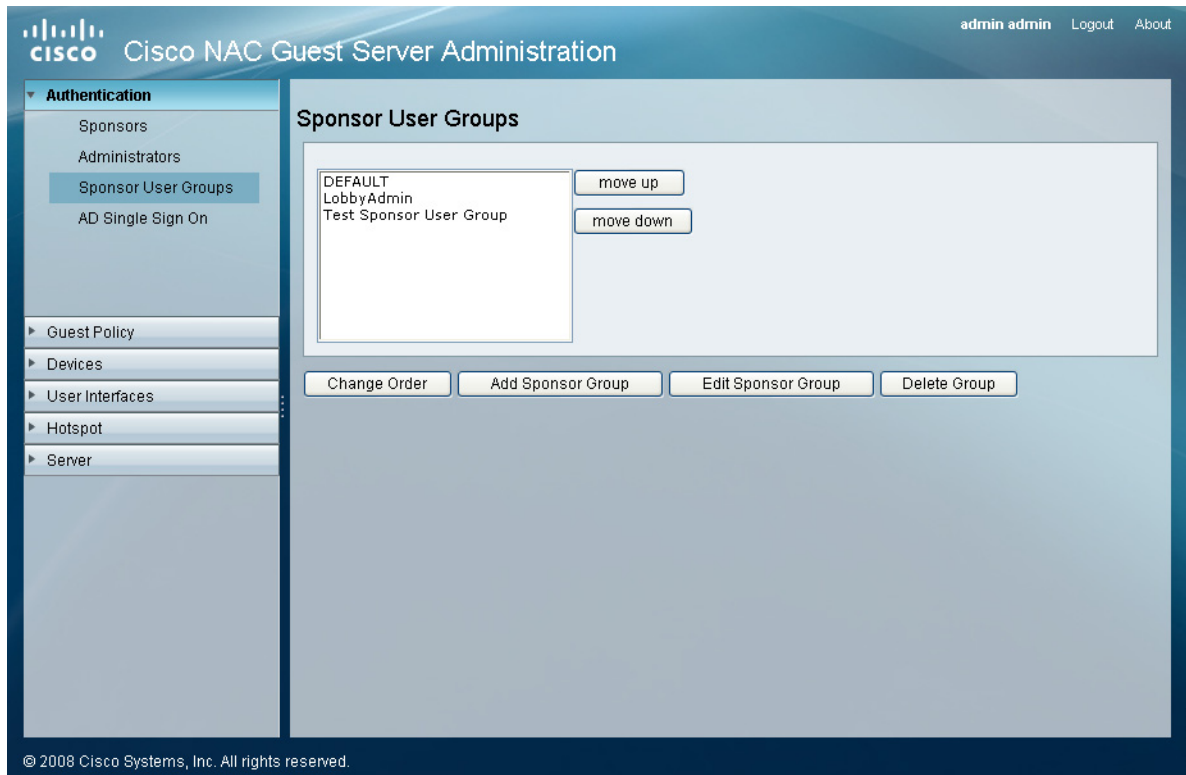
cisco Cisco NAC Guest Server Administration

admin admin Logout About

Authentication
Sponsors
Administrators
Sponsor User Groups
AD Single Sign On

Guest Policy
Devices
User Interfaces
Hotspot
Server

Sponsor User Groups

DEFAULT
LobbyAdmin
Test Sponsor User Group

move up
move down

Change Order
Add Sponsor Group
Edit Sponsor Group
Delete Group

© 2008 Cisco Systems, Inc. All rights reserved.